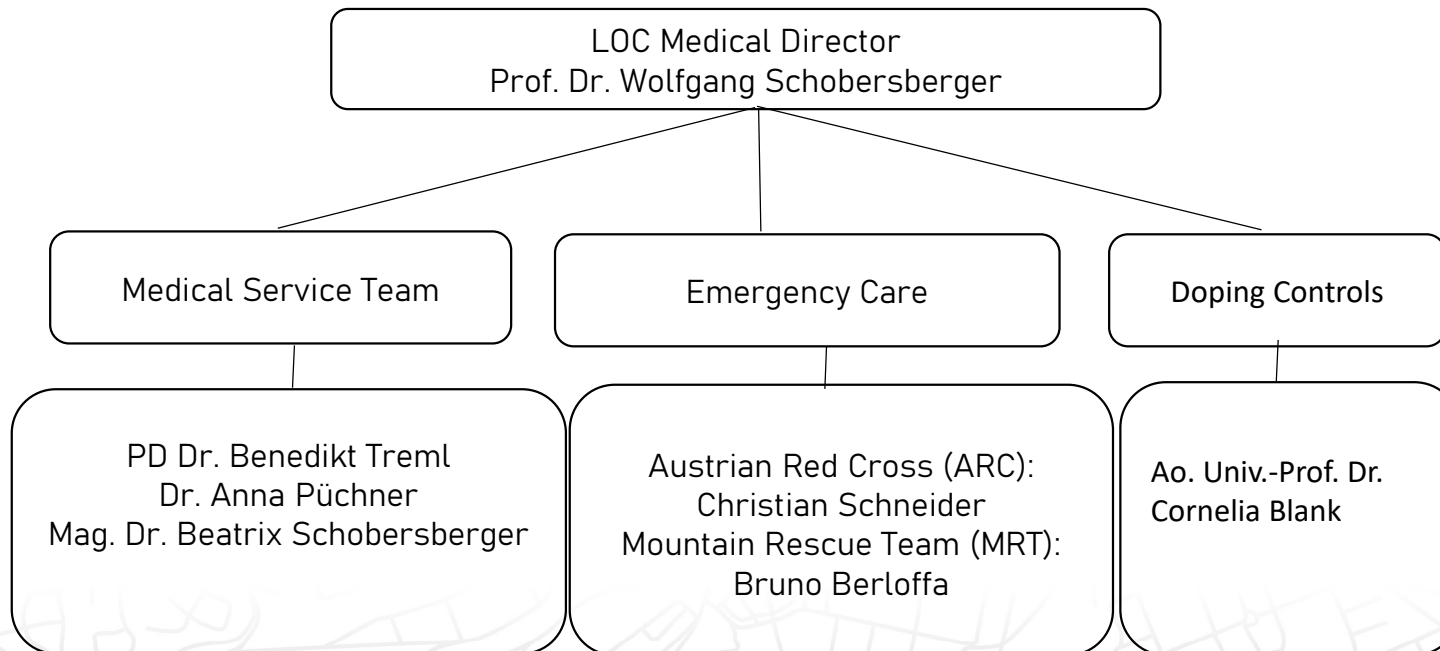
LOC Medical Director
Prof. Dr. Wolfgang Schobersberger

Medical Service Team

Emergency Care

Doping Controls

PD Dr. Benedikt Treml
Dr. Anna Püchner
Mag. Dr. Beatrix Schobersberger

Austrian Red Cross (ARC):
Christian Schneider
Mountain Rescue Team (MRT):
Bruno Berloffa

Ao. Univ.-Prof. Dr.
Cornelia Blank